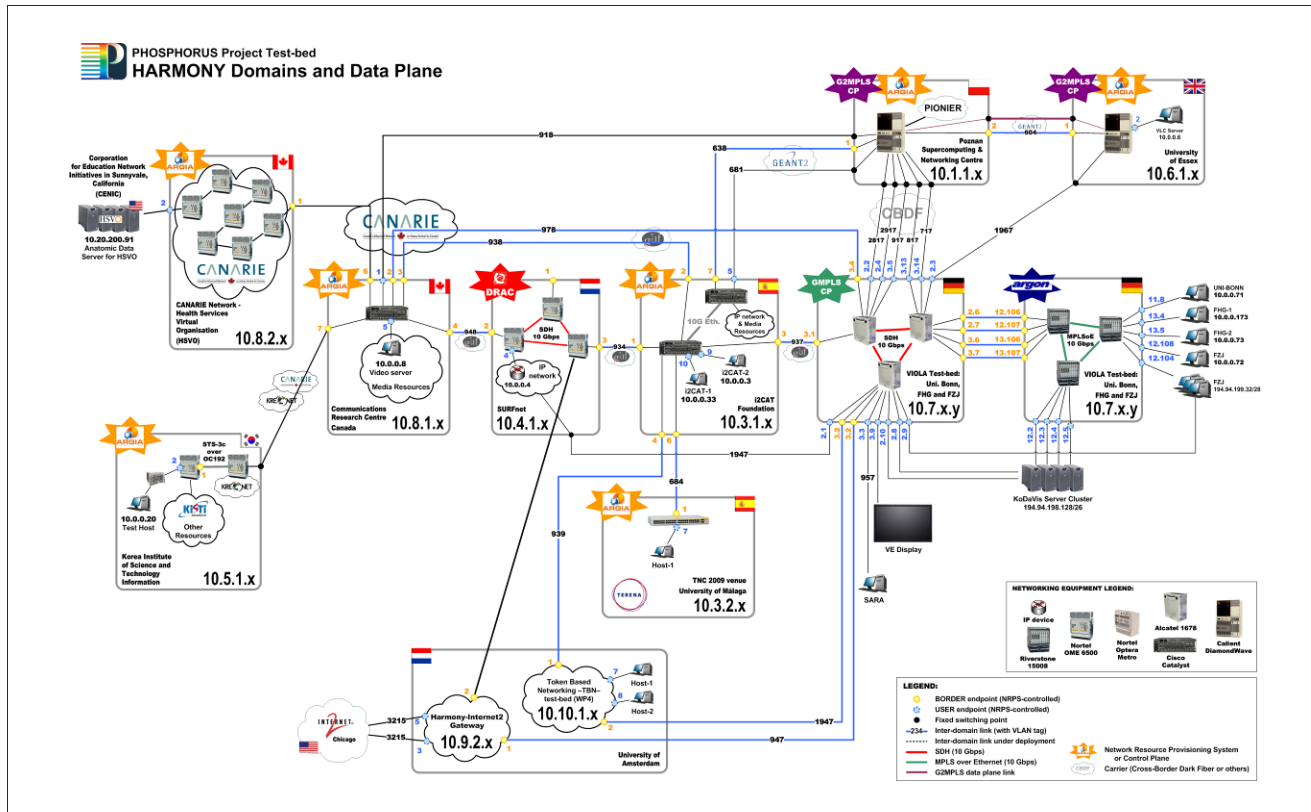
PHOSPHORUS Project Test-bed
HARMONY Domains and Data Plane

Corporation for Education Network Initiatives in Sunnyvale, California (CENIC)
10.20.200.91
Anatomic Data Server for HSVO
ARGIA
CANARIE
CANARIE Network - Health Services Virtual Organisation (HSVO)
10.8.2.x

918
CANARIE
978
938
638
681
GEANT2

ARGIA
10.0.0.8
Video server
Media Resources
Communications Research Centre Canada
10.8.1.x
948

DRAC
SDH 10 Gbps
IP network
10.0.0.4
SURFnet
10.4.1.x
934

ARGIA
10G Eth.
IP network & Media Resources
i2CAT-1
10.0.0.33
i2CAT-2
10.0.0.3
i2CAT Foundation
10.3.1.x
937

G2MPLS CP
ARGIA
PIONIER
Poznan Supercomputing & Networking Centre
10.1.1.x
GEANT2
604
G2MPLS CP
ARGIA
VLC Server
10.0.0.6
University of Essex
10.6.1.x
CBDF
2917
2817
917
817
717
1967

GMPLS CP
SDH 10 Gbps
VIOLA Test-bed: Uni. Bonn, FHG and FZJ
10.7.x.y
argon
MPLSoE 10 Gbps
VIOLA Test-bed: Uni. Bonn, FHG and FZJ
10.7.x.y
12.106
12.107
13.106
13.107
UNI-BONN
10.0.0.71
FHG-1
10.0.0.173
FHG-2
10.0.0.73
FZJ
10.0.0.72
FZJ
194.94.199.32/28
11.8
13.4
13.5
12.108
12.104

ARGIA
STS-3c over OC192
KREONET
10.0.0.20
Test Host
KISTI
Other Resources
Korea Institute of Science and Technology Information
10.5.1.x

1947
684
ARGIA
Host-1
TNC 2009 venue University of Málaga
10.3.2.x
TERENA
939

KoDaVis Server Cluster
194.94.198.128/26
957
VE Display
SARA

NETWORKING EQUIPMENT LEGEND:
IP device
Riverstone 15008
Nortel OME 6500
Nortel Optera Metro
Alcatel 1678
Cisco Catalyst
Calient DiamondWave

INTERNET2
Chicago
3215
3215
Harmony-Internet2 Gateway
10.9.2.x
Token Based Networking –TBN– test-bed (WP4)
10.10.1.x
Host-1
Host-2
University of Amsterdam
1947
947

LEGEND:
BORDER endpoint (NRPS-controlled)
USER endpoint (NRPS-controlled)
Fixed switching point
234 Inter-domain link (with VLAN tag)
Inter-domain link under deployment
SDH (10 Gbps)
MPLS over Ethernet (10 Gbps)
G2MPLS data plane link
Network Resource Provisioning System or Control Plane
Carrier (Cross-Border Dark Fiber or others)